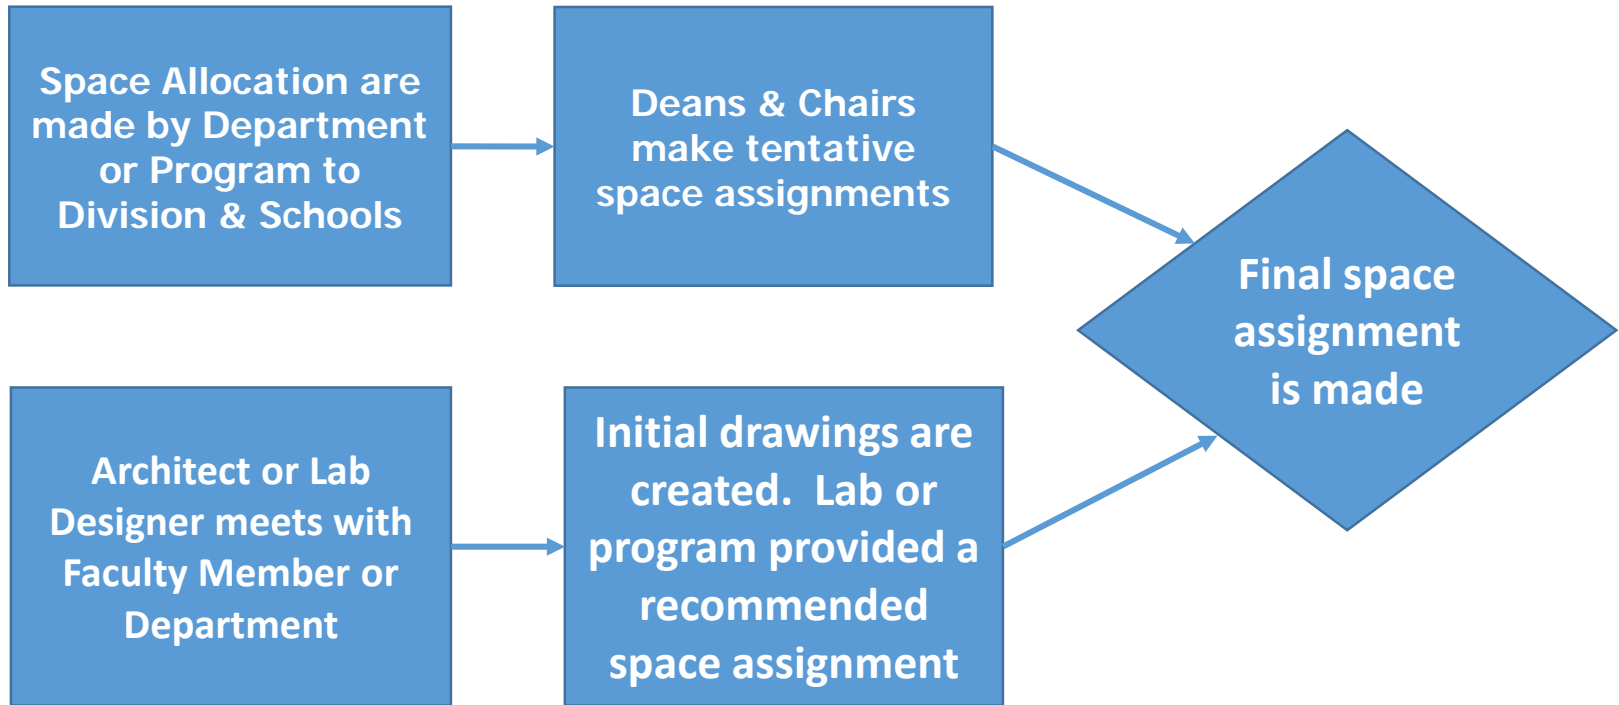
Space Allocation are made by Department or Program to Division & Schools

Deans & Chairs make tentative space assignments

Final space assignment is made

Architect or Lab Designer meets with Faculty Member or Department

Initial drawings are created. Lab or program provided a recommended space assignment